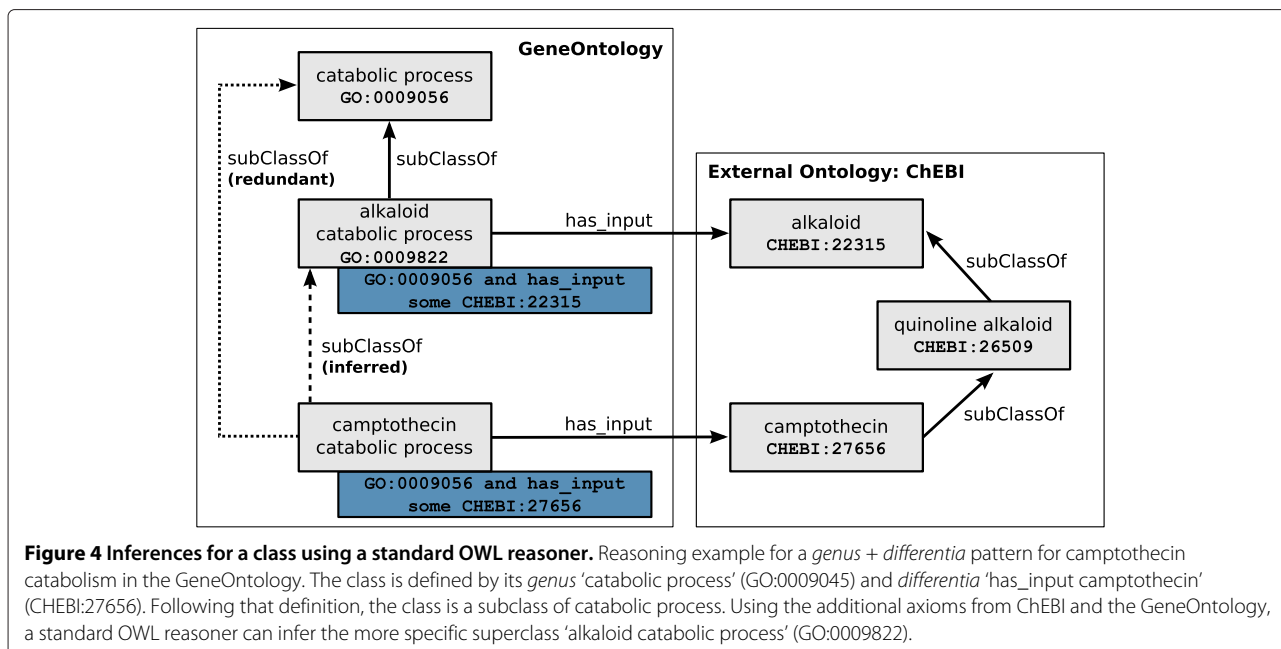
GeneOntology

catabolic process
GO:0009056

subClassOf
(redundant)

subClassOf

alkaloid catabolic process
GO:0009822

GO:0009056 and has_input some CHEBI:22315

has_input

subClassOf
(inferred)

camptothecin catabolic process

has_input

GO:0009056 and has_input some CHEBI:27656

External Ontology: ChEBI

alkaloid
CHEBI:22315

subClassOf

quinoline alkaloid
CHEBI:26509

subClassOf

camptothecin
CHEBI:27656

**Figure 4 Inferences for a class using a standard OWL reasoner.** Reasoning example for a *genus* + *differentia* pattern for camptothecin catabolism in the GeneOntology. The class is defined by its *genus* 'catabolic process' (GO:0009045) and *differentia* 'has_input camptothecin' (CHEBI:27656). Following that definition, the class is a subclass of catabolic process. Using the additional axioms from ChEBI and the GeneOntology, a standard OWL reasoner can infer the more specific superclass 'alkaloid catabolic process' (GO:0009822).